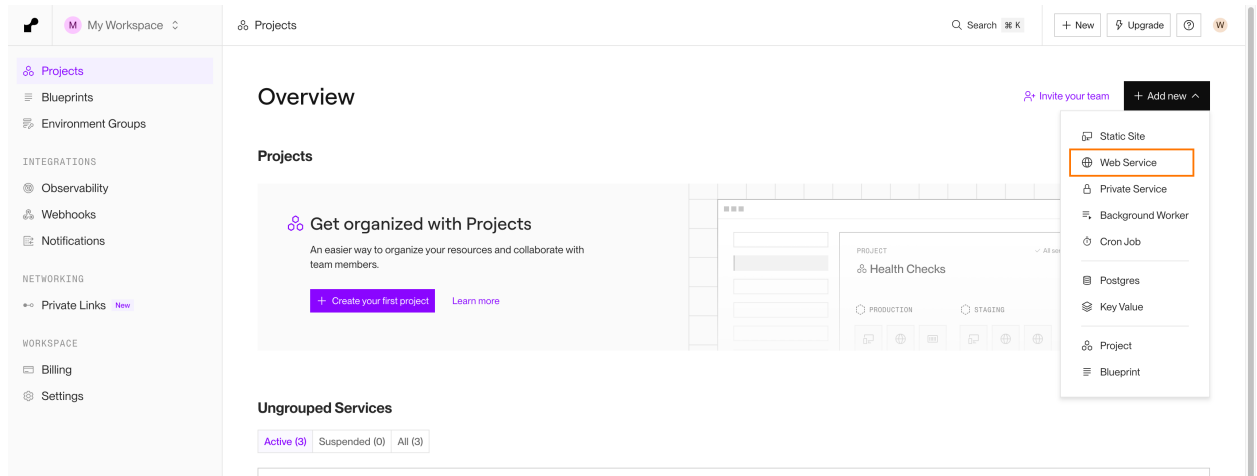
M My Workspace

Projects

Search ⌘ K

+ New

Upgrade

?

W

Projects
Blueprints
Environment Groups

INTEGRATIONS
Observability
Webhooks
Notifications

NETWORKING
Private Links New

WORKSPACE
Billing
Settings

Overview

Invite your team

+ Add new

Static Site
Web Service
Private Service
Background Worker
Cron Job
Postgres
Key Value
Project
Blueprint

Projects

Get organized with Projects

An easier way to organize your resources and collaborate with team members.

+ Create your first project

Learn more

PROJECT
Health Checks
All se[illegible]
PRODUCTION
STAGING

Ungrouped Services

| Active (3) | Suspended (0) | All (3) |
|---|---|---|